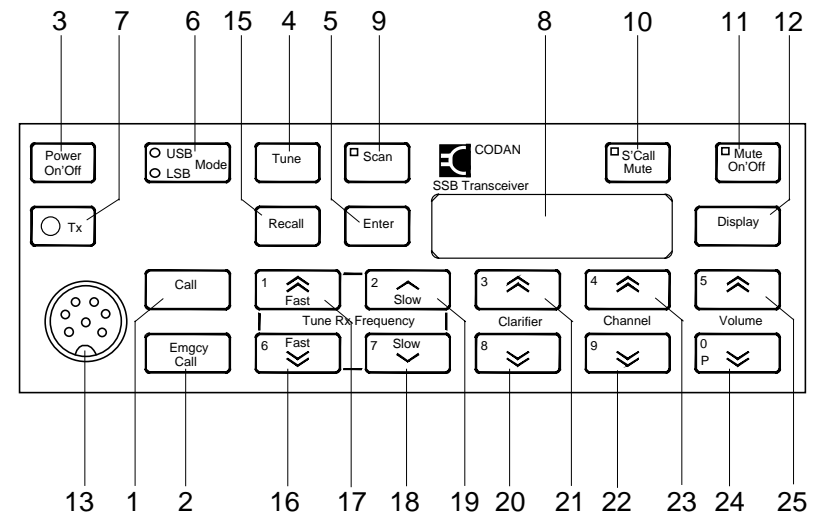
3 7 6 15 4 5 9 8 10 11 12

Power On'Off

USB LSB Mode

Tune

Scan

CODAN

SSB Transceiver

S'Call Mute

Mute On'Off

Tx

Recall

Enter

Display

Call

1 Fast

2 Slow

3

4

5

Tune Rx Frequency

Clarifier

Channel

Volume

Emgcy Call

6 Fast

7 Slow

8

9

0 P

13 1 2 16 17 18 19 20 21 22 23 24 25